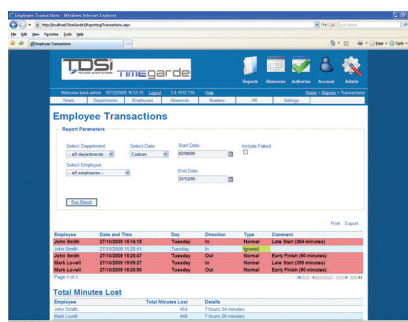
Employee Transactions - Windows Internet Explorer

http://localhost/TimeGarde/ReportingTransactions.aspx

Live Search

File Edit View Favorites Tools Help

Employee Transactions

Page Tools

TDSi TIMEGARDE

Reports Absences Authoriser Account Admin

Welcome back admin 07/10/2009 16:53:10 Logout 3.6.1012.710 Help

Home > Reports > Transactions

Timers Departments Employees Absences Readers HR Settings

Employee Transactions

Report Parameters

Select Department
-- all departments --

Select Date:
Custom

Start Date:
02/09/09

Include Failed

Select Employee:
-- all employees --

End Date:
21/12/09

Run Report

Print Export

| Employee | Date and Time | Day | Direction | Type | Comment |
|---|---|---|---|---|---|
| John Smith | 27/10/2009 15:14:15 | Tuesday | In | Normal | Late Start (364 minutes) |
| John Smith | 27/10/2009 15:20:41 | Tuesday | In | Ignored | |
| John Smith | 27/10/2009 15:20:47 | Tuesday | Out | Normal | Early Finish (90 minutes) |
| Mark Lovell | 27/10/2009 15:09:27 | Tuesday | In | Normal | Late Start (355 minutes) |
| Mark Lovell | 27/10/2009 15:20:50 | Tuesday | Out | Normal | Early Finish (90 minutes) |

Page 1 of 1

Total Minutes Lost

| Employee | Total Minutes Lost | Details |
|---|---|---|
| John Smith | 454 | 7 hours 34 minutes |
| Mark Lovell | 445 | 7 hours 25 minutes |